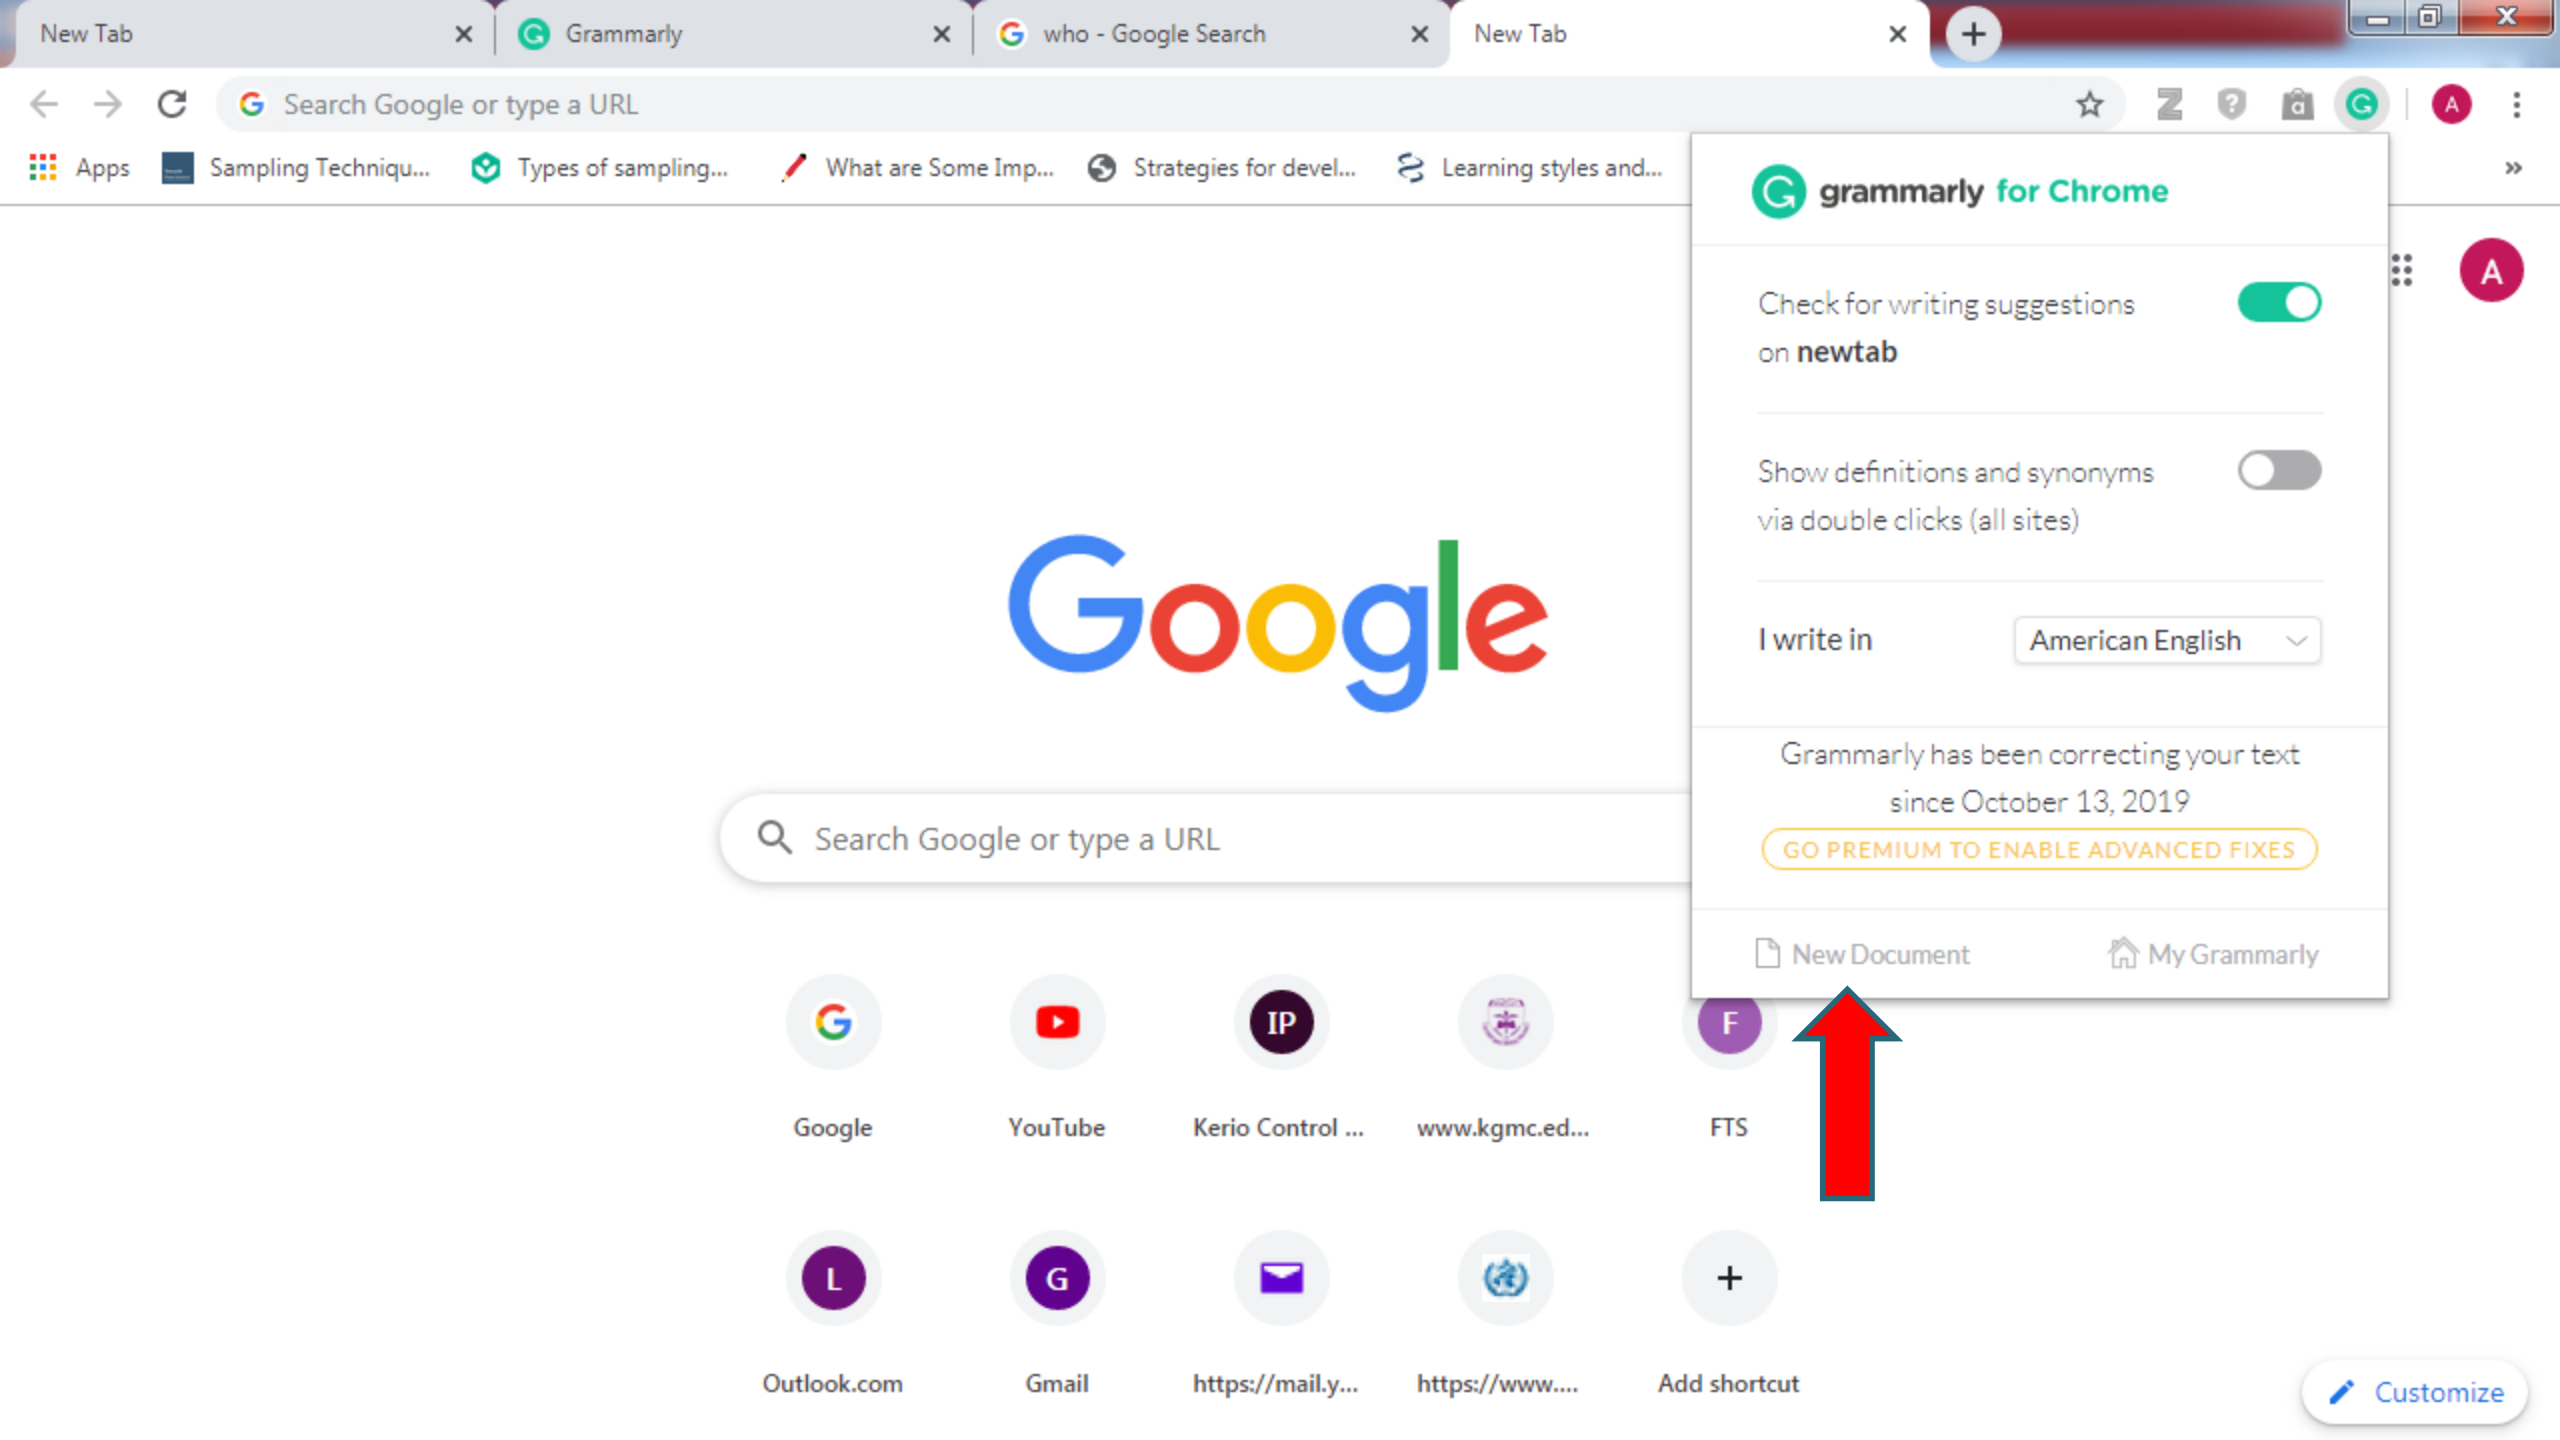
New Tab
Grammarly
who - Google Search
New Tab

Search Google or type a URL

Apps
Sampling Techniqu...
Types of sampling...
What are Some Imp...
Strategies for devel...
Learning styles and...

grammarly for Chrome

Check for writing suggestions on **newtab**

Show definitions and synonyms via double clicks (all sites)

I write in
American English

Grammarly has been correcting your text since October 13, 2019
GO PREMIUM TO ENABLE ADVANCED FIXES

New Document
My Grammarly

A

Google

Search Google or type a URL

Google
YouTube
IP
Kerio Control ...
www.kgmc.ed...
F
FTS

L
Outlook.com
G
Gmail
https://mail.y...
https://www....
+
Add shortcut

Customize